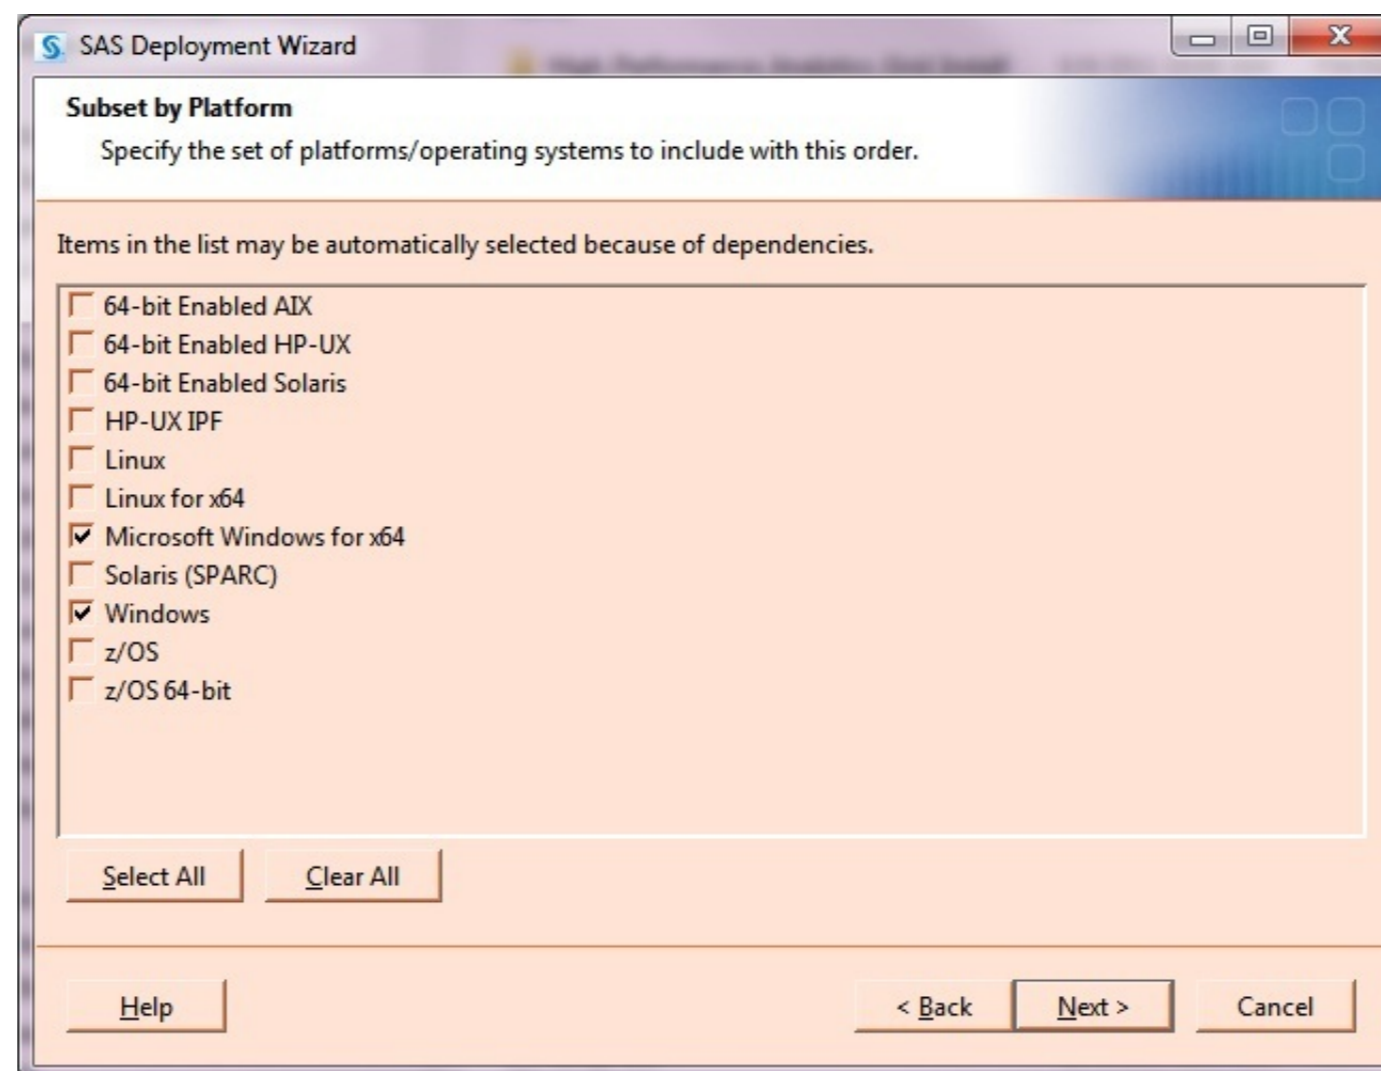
SAS Deployment Wizard

Subset by Platform

Specify the set of platforms/operating systems to include with this order.

Items in the list may be automatically selected because of dependencies.

64-bit Enabled AIX
64-bit Enabled HP-UX
64-bit Enabled Solaris
HP-UX IPF
Linux
Linux for x64
Microsoft Windows for x64
Solaris (SPARC)
Windows
z/OS
z/OS 64-bit

Select All
Clear All

Help
< Back
Next >
Cancel